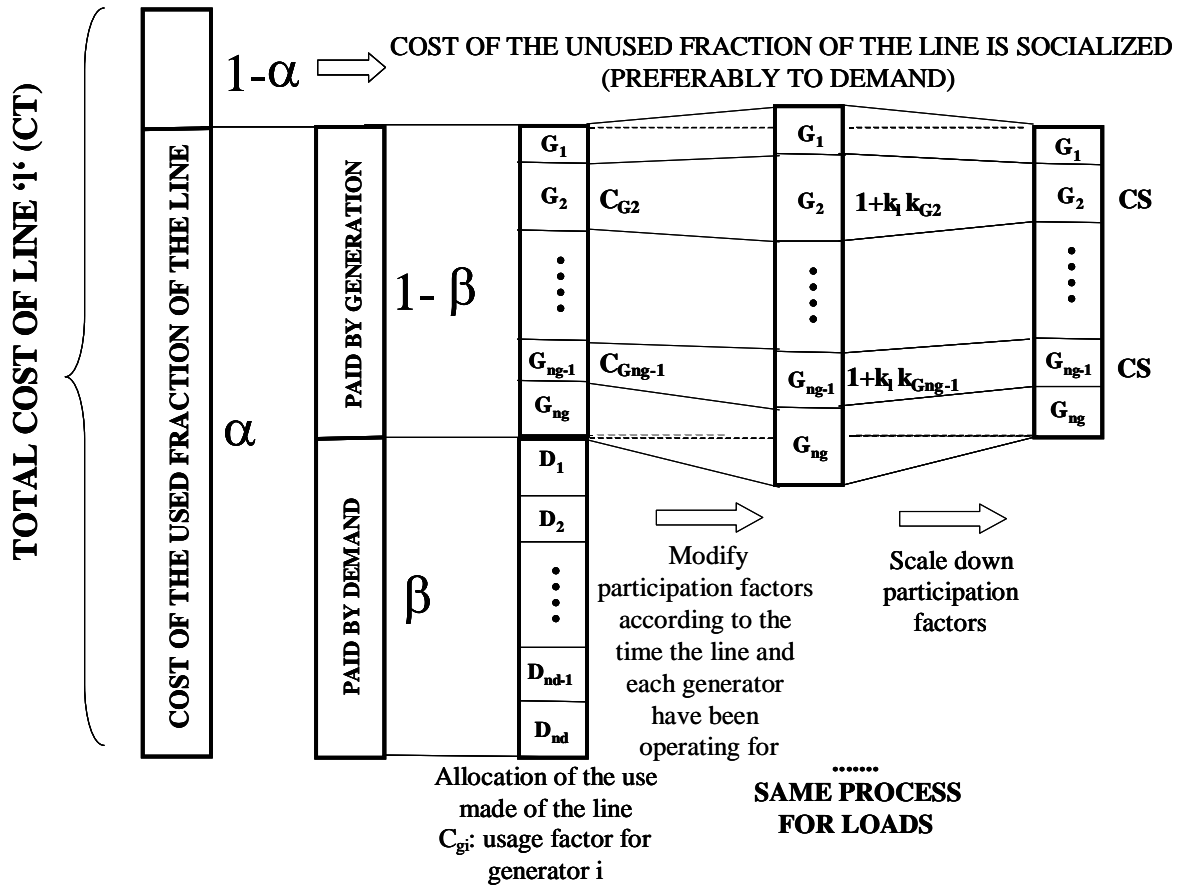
TOTAL COST OF LINE 'l' (CT)

$1-\alpha$

COST OF THE UNUSED FRACTION OF THE LINE IS SOCIALIZED (PREFERABLY TO DEMAND)

COST OF THE USED FRACTION OF THE LINE

$\alpha$

PAID BY GENERATION

$1-\beta$

PAID BY DEMAND

$\beta$

$G_1$
$G_2$
$C_{G2}$
$G_{ng-1}$
$C_{Gng-1}$
$G_{ng}$
$D_1$
$D_2$
$D_{nd-1}$
$D_{nd}$

$G_1$
$G_2$
$1+k_l\,k_{G2}$
$G_{ng-1}$
$1+k_l\,k_{Gng-1}$
$G_{ng}$

$G_1$
$G_2$
CS
$G_{ng-1}$
CS
$G_{ng}$

Modify participation factors according to the time the line and each generator have been operating for

Scale down participation factors

Allocation of the use made of the line
$C_{gi}$: usage factor for generator i

.......
SAME PROCESS FOR LOADS